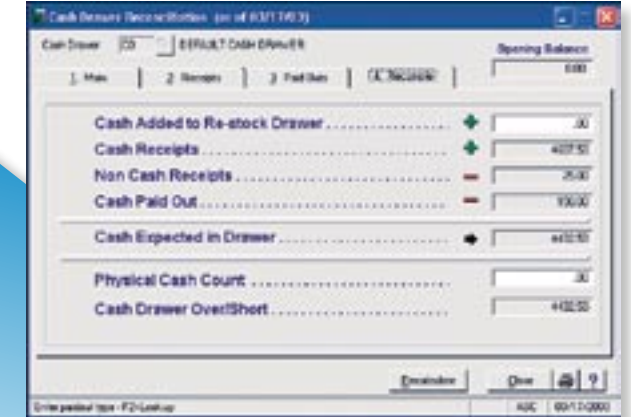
Cash Drawer Reconciliation (as of 03/17/03)

Cash Drawer [03] DEFAULT CASH DRAWER

Opening Balance
0.00

1. Main | 2. Receipts | 3. Paid Outs | 4. Reconcile

Cash Added to Re-stock Drawer .......... .00

Cash Receipts .......... 4037.50

Non Cash Receipts .......... 25.00

Cash Paid Out .......... 100.00

Cash Expected in Drawer .......... 4432.50

Physical Cash Count .......... .00

Cash Drawer Over/Short .......... 4432.50

Recalculate

Close

?

Enter partial type - F2-Lookup

ASC 03/17/2003